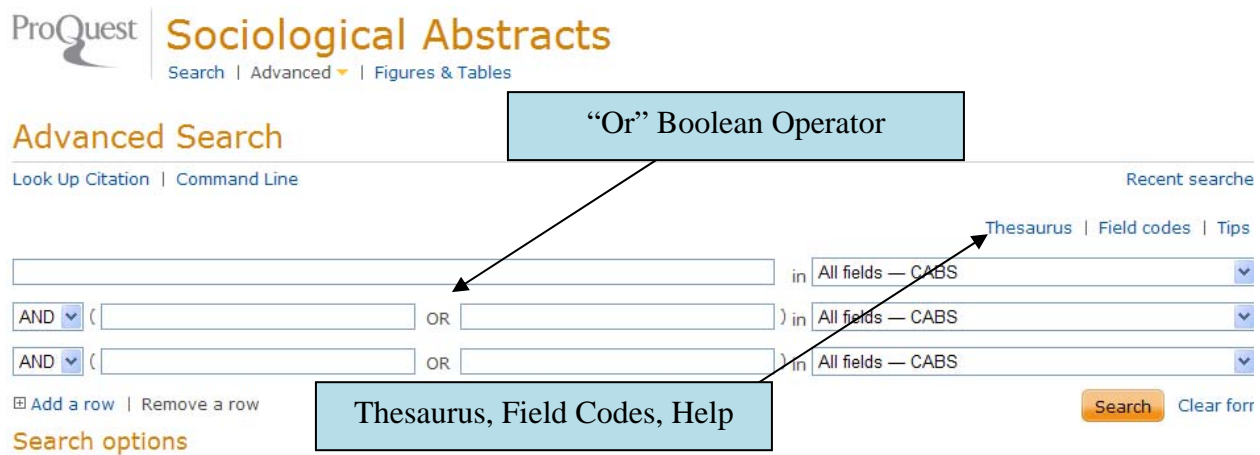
ProQuest Sociological Abstracts

Search | Advanced | Figures & Tables

Advanced Search

"Or" Boolean Operator

Look Up Citation | Command Line

Recent searche

Thesaurus | Field codes | Tips

in All fields — CABS

AND ( OR ) in All fields — CABS

AND ( OR ) in All fields — CABS

⊞ Add a row | Remove a row

Thesaurus, Field Codes, Help

Search Clear forr

Search options